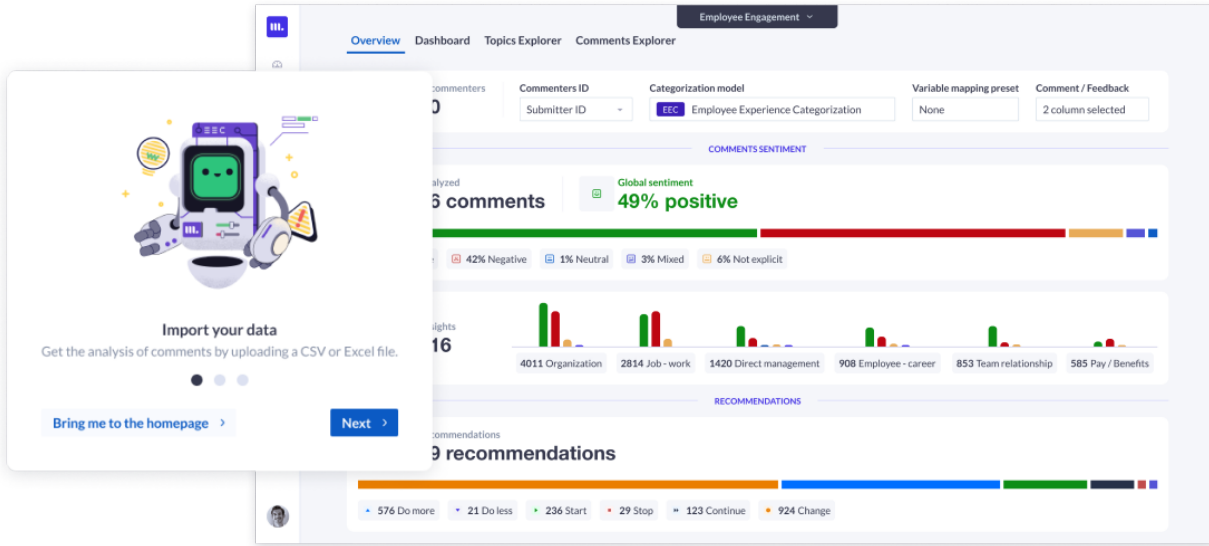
Employee Engagement

Overview Dashboard Topics Explorer Comments Explorer

commenters
0

Commenters ID
Submitter ID

Categorization model
EEC Employee Experience Categorization

Variable mapping preset
None

Comment / Feedback
2 column selected

COMMENTS SENTIMENT

alyzed
6 comments

Global sentiment
49% positive

42% Negative 1% Neutral 3% Mixed 6% Not explicit

ights
16

4011 Organization 2814 Job - work 1420 Direct management 908 Employee - career 853 Team relationship 585 Pay / Benefits

RECOMMENDATIONS

commendations
9 recommendations

576 Do more 21 Do less 236 Start 29 Stop 123 Continue 924 Change

Import your data
Get the analysis of comments by uploading a CSV or Excel file.

Bring me to the homepage

Next